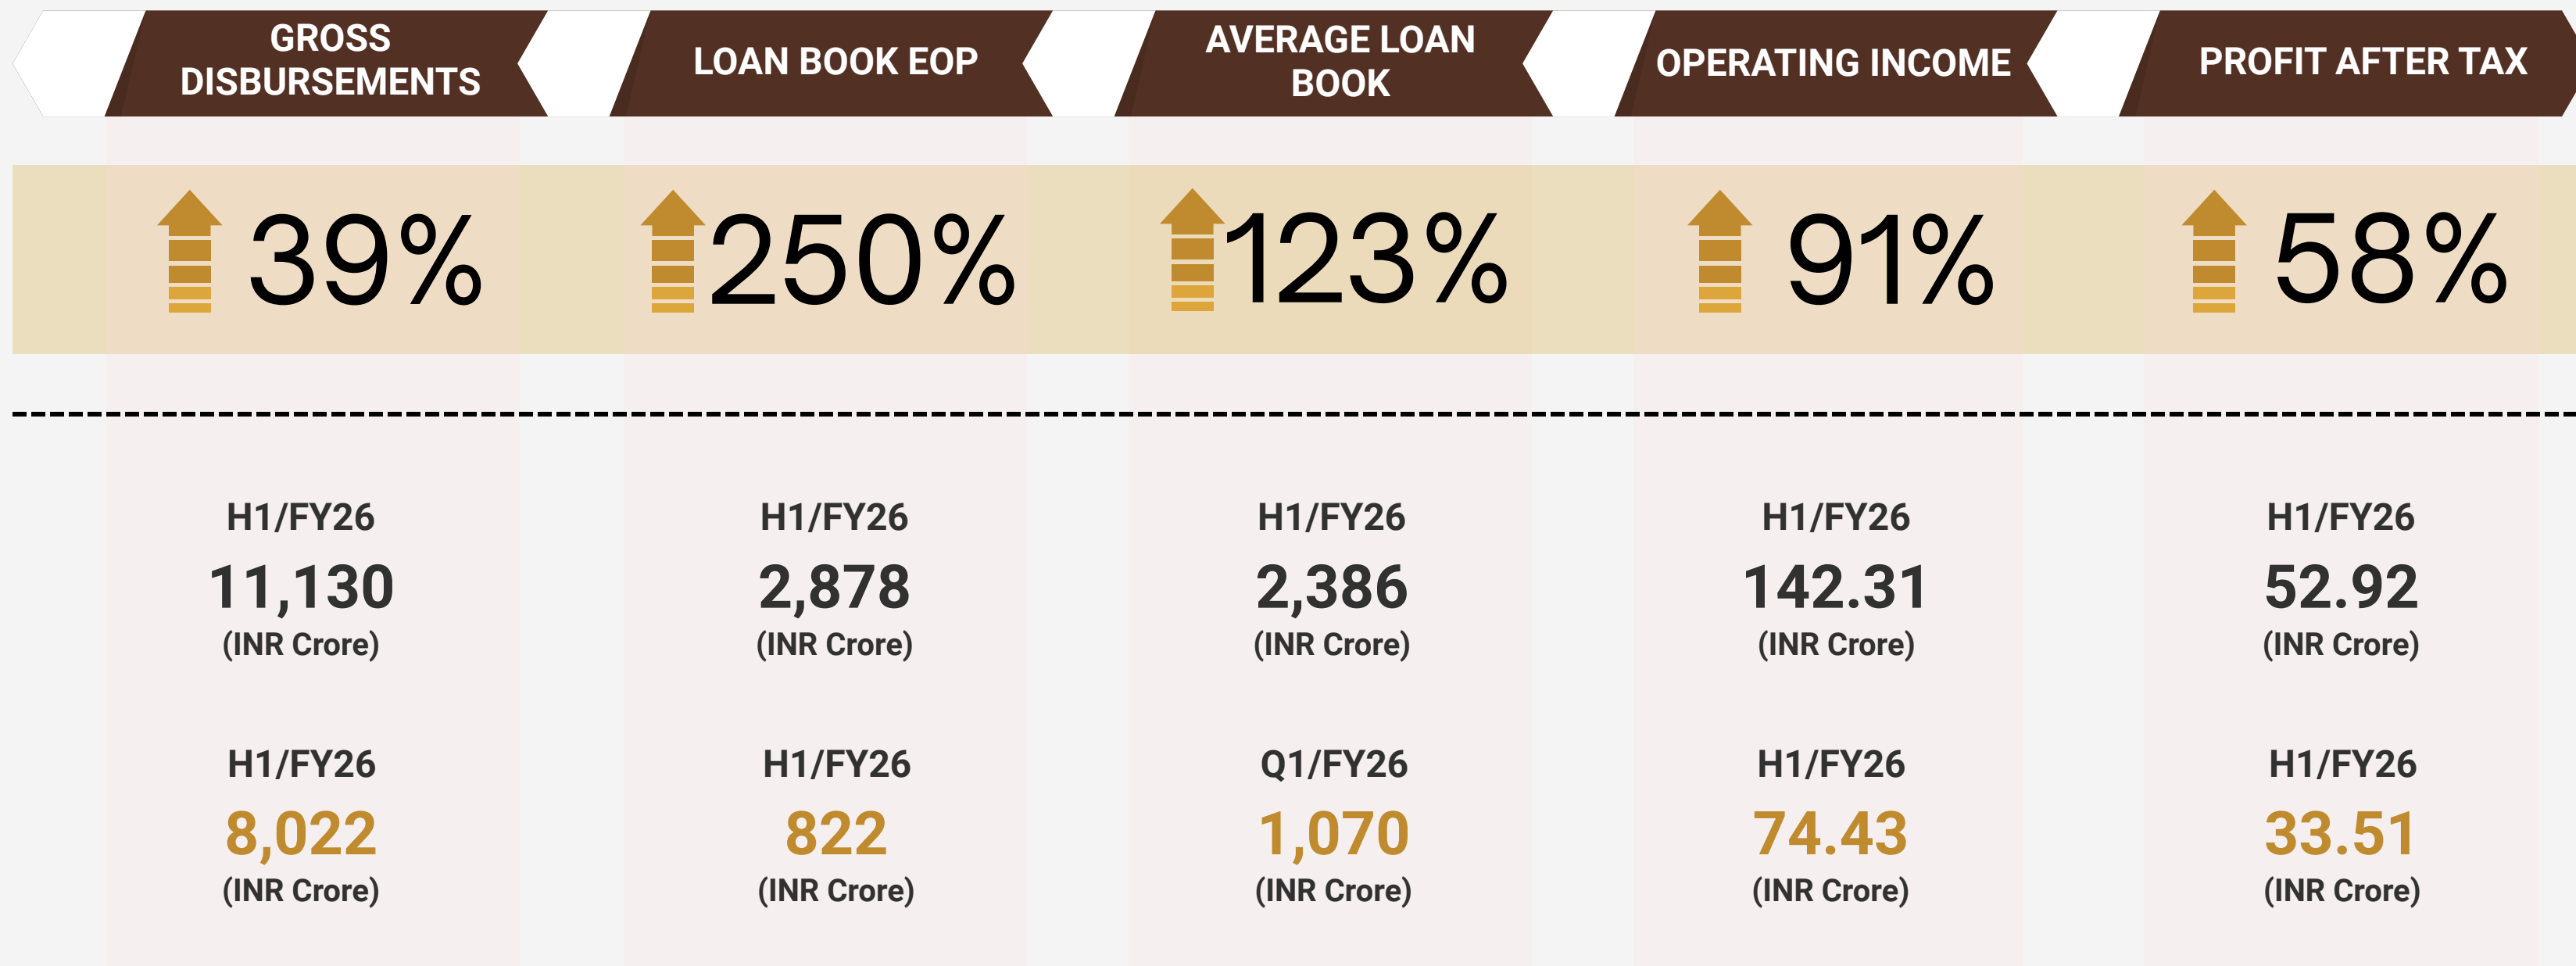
| GROSS DISBURSEMENTS | LOAN BOOK EOP | AVERAGE LOAN BOOK | OPERATING INCOME | PROFIT AFTER TAX |
|---|---|---|---|---|
| 39% | 250% | 123% | 91% | 58% |
| H1/FY26 11,130 (INR Crore) | H1/FY26 2,878 (INR Crore) | H1/FY26 2,386 (INR Crore) | H1/FY26 142.31 (INR Crore) | H1/FY26 52.92 (INR Crore) |
| H1/FY26 8,022 (INR Crore) | H1/FY26 822 (INR Crore) | Q1/FY26 1,070 (INR Crore) | H1/FY26 74.43 (INR Crore) | H1/FY26 33.51 (INR Crore) |